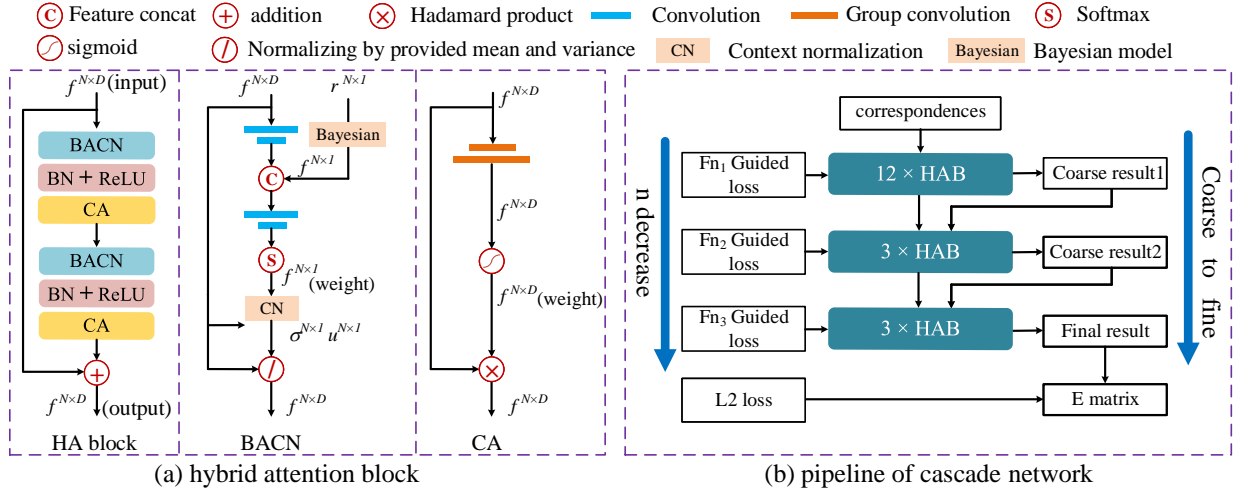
C Feature concat + addition ⊗ Hadamard product Convolution Group convolution S Softmax
sigmoid / Normalizing by provided mean and variance CN Context normalization Bayesian Bayesian model

$f^{N\times D}$(input)
BACN
BN + ReLU
CA
BACN
BN + ReLU
CA
$f^{N\times D}$(output)
HA block

$f^{N\times D}$ $r^{N\times 1}$
Bayesian
$f^{N\times 1}$
$f^{N\times 1}$(weight)
CN
$\sigma^{N\times 1}$ $u^{N\times 1}$
$f^{N\times D}$
BACN

$f^{N\times D}$
$f^{N\times D}$
$f^{N\times D}$(weight)
$f^{N\times D}$
CA

(a) hybrid attention block

correspondences
n decrease
$Fn_1$ Guided loss
12 × HAB
Coarse result1
$Fn_2$ Guided loss
3 × HAB
Coarse result2
$Fn_3$ Guided loss
3 × HAB
Final result
Coarse to fine
L2 loss
E matrix

(b) pipeline of cascade network